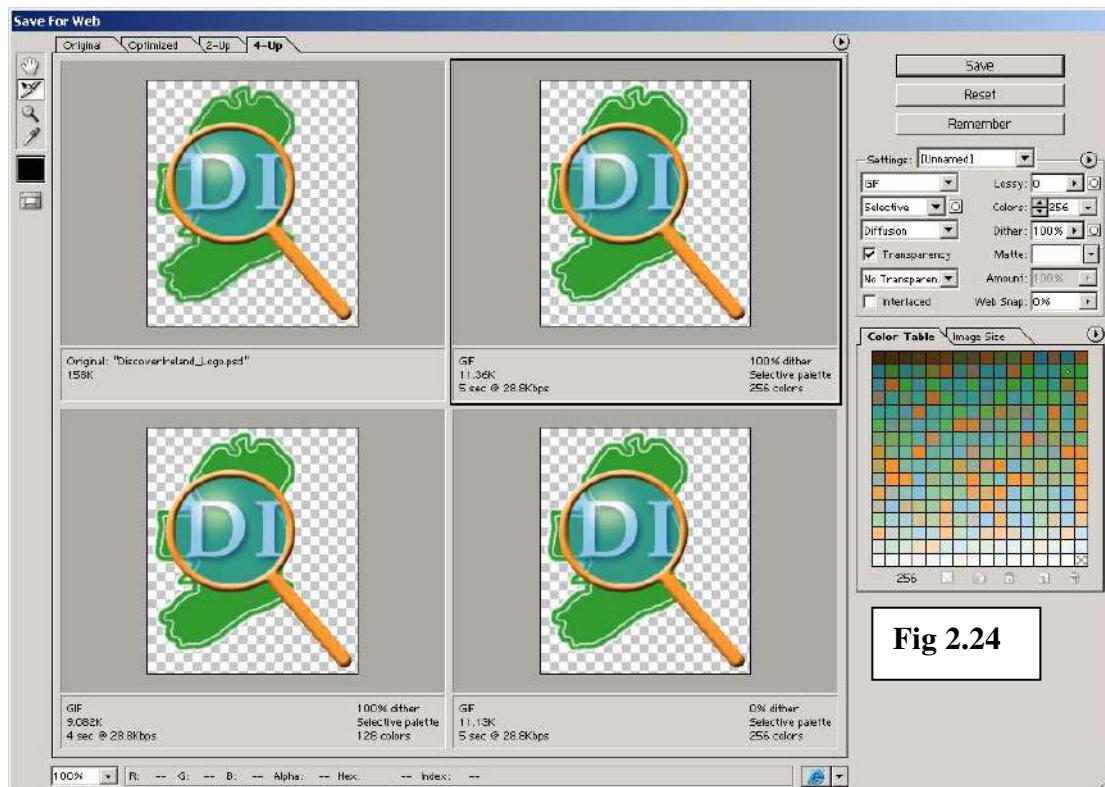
Save For Web

Original | Optimized | 2-Up | 4-Up

DI

Original: "DiscoverIreland_Logo.psd"
158K

DI

GIF
11.36K
5 sec @ 28.8Kbps

100% dither
Selective palette
256 colors

DI

GIF
9.082K
4 sec @ 28.8Kbps

100% dither
Selective palette
128 colors

DI

GIF
11.13K
5 sec @ 28.8Kbps

0% dither
Selective palette
256 colors

Save
Reset
Remember

Settings: [Unnamed]
GIF
Lossy: 0
Selective
Colors: 256
Diffusion
Dither: 100%
Transparency
Matte:
No Transparen
Amount: 100%
Interlaced
Web Snap: 0%

Color Table | Image Size

256

Fig 2.24

100% | R: -- G: -- B: -- Alpha: -- Hex: -- Index: --